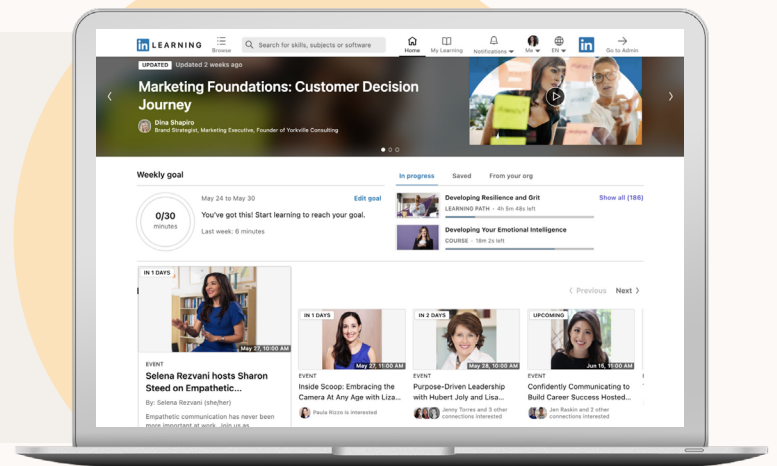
in LEARNING

Browse

Search for skills, subjects or software

Home

My Learning

Notifications

Me

EN

in

Go to Admin

UPDATED Updated 2 weeks ago

Marketing Foundations: Customer Decision Journey

Dina Shapiro
Brand Strategist, Marketing Executive, Founder of Yorkville Consulting

Weekly goal

0/30
minutes

May 24 to May 30

Edit goal

You've got this! Start learning to reach your goal.

Last week: 6 minutes

In progress

Saved

From your org

Developing Resilience and Grit
LEARNING PATH • 4h 6m 48s left

Show all (186)

Developing Your Emotional Intelligence
COURSE • 18m 2s left

IN 1 DAYS

May 27, 10:00 AM

EVENT

Selena Rezvani hosts Sharon Steed on Empathetic...

By: Selena Rezvani (she/her)

Empathetic communication has never been more important at work. Join us as...

Previous

Next

IN 1 DAYS

May 27, 11:00 AM

EVENT

Inside Scoop: Embracing the Camera At Any Age with Liza...

Paula Rizzo is interested

IN 2 DAYS

May 28, 10:00 AM

EVENT

Purpose-Driven Leadership with Hubert Joly and Lisa...

Jenny Torres and 3 other connections interested

UPCOMING

Jun 16, 11:00 AM

EVENT

Confidently Communicating to Build Career Success Hosted...

Jen Raskin and 2 other connections interested